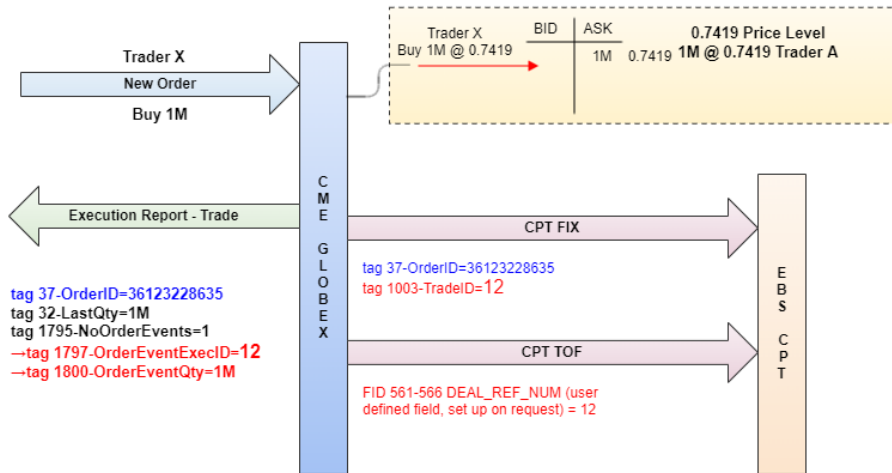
Trader X
New Order
Buy 1M

Trader X
Buy 1M @ 0.7419

| BID | ASK |
|---|---|
| | 1M |

0.7419

0.7419 Price Level
1M @ 0.7419 Trader A

C M E G L O B E X

Execution Report - Trade

tag 37-OrderID=36123228635
tag 32-LastQty=1M
tag 1795-NoOrderEvents=1
→tag 1797-OrderEventExecID=12
→tag 1800-OrderEventQty=1M

CPT FIX

tag 37-OrderID=36123228635
tag 1003-TradeID=12

CPT TOF

FID 561-566 DEAL_REF_NUM (user defined field, set up on request) = 12

E B S C P T